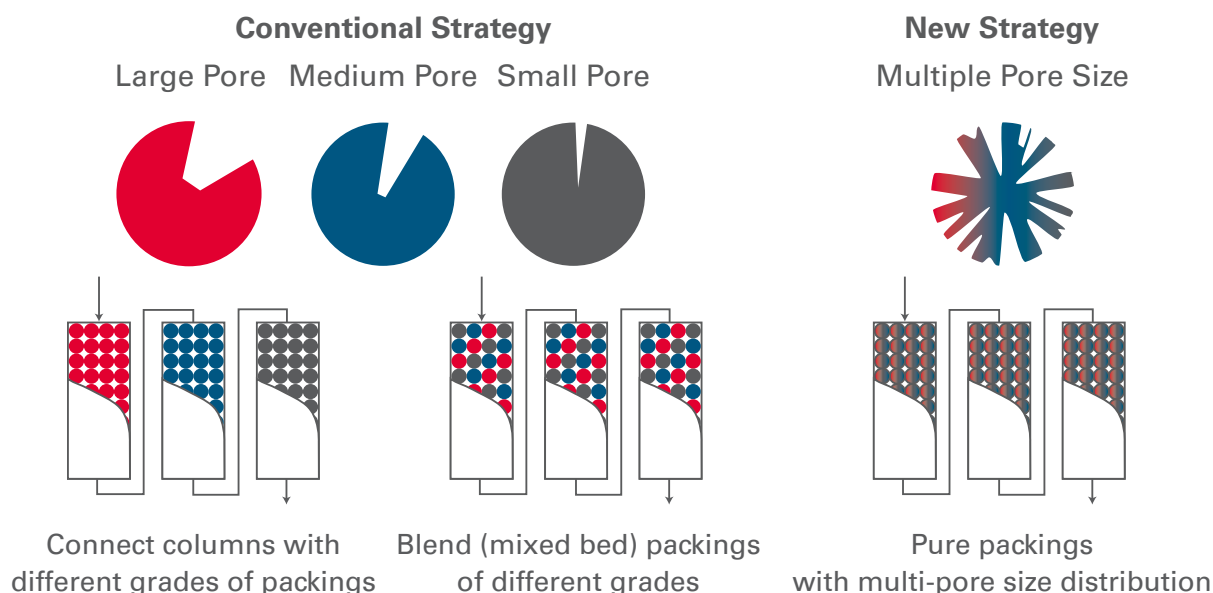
Conventional Strategy

Large Pore Medium Pore Small Pore

New Strategy

Multiple Pore Size

Connect columns with different grades of packings

Blend (mixed bed) packings of different grades

Pure packings with multi-pore size distribution